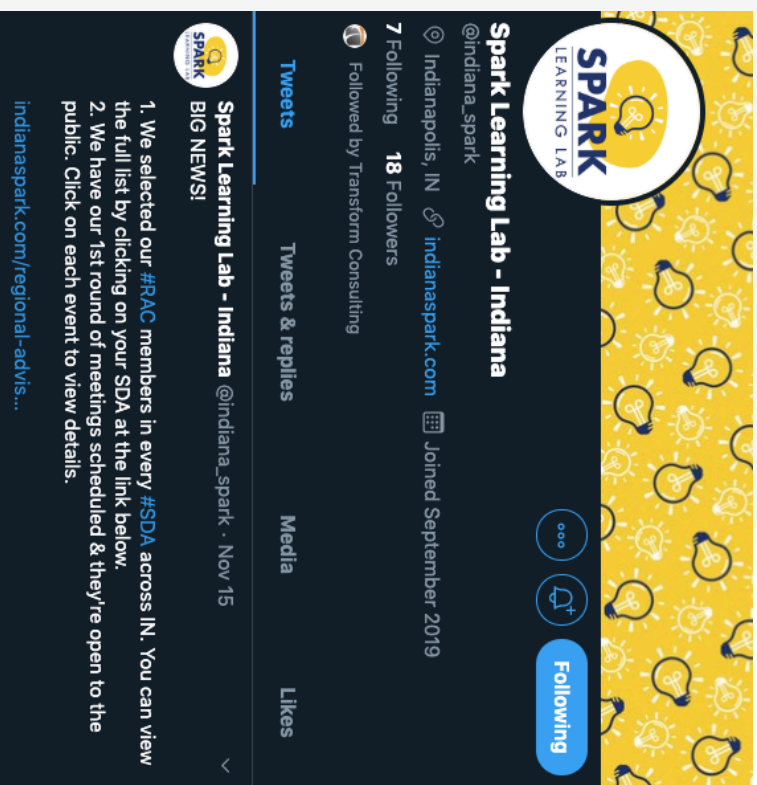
SPARK
LEARNING LAB

Following

Spark Learning Lab - Indiana
@indiana_spark

Indianapolis, IN indianaspark.com Joined September 2019

7 Following 18 Followers

Followed by Transform Consulting

Tweets Tweets & replies Media Likes

Spark Learning Lab - Indiana @indiana_spark · Nov 15
BIG NEWS!

1. We selected our #RAC members in every #SDA across IN. You can view the full list by clicking on your SDA at the link below.
2. We have our 1st round of meetings scheduled & they're open to the public. Click on each event to view details.

indianaspark.com/regional-advis...